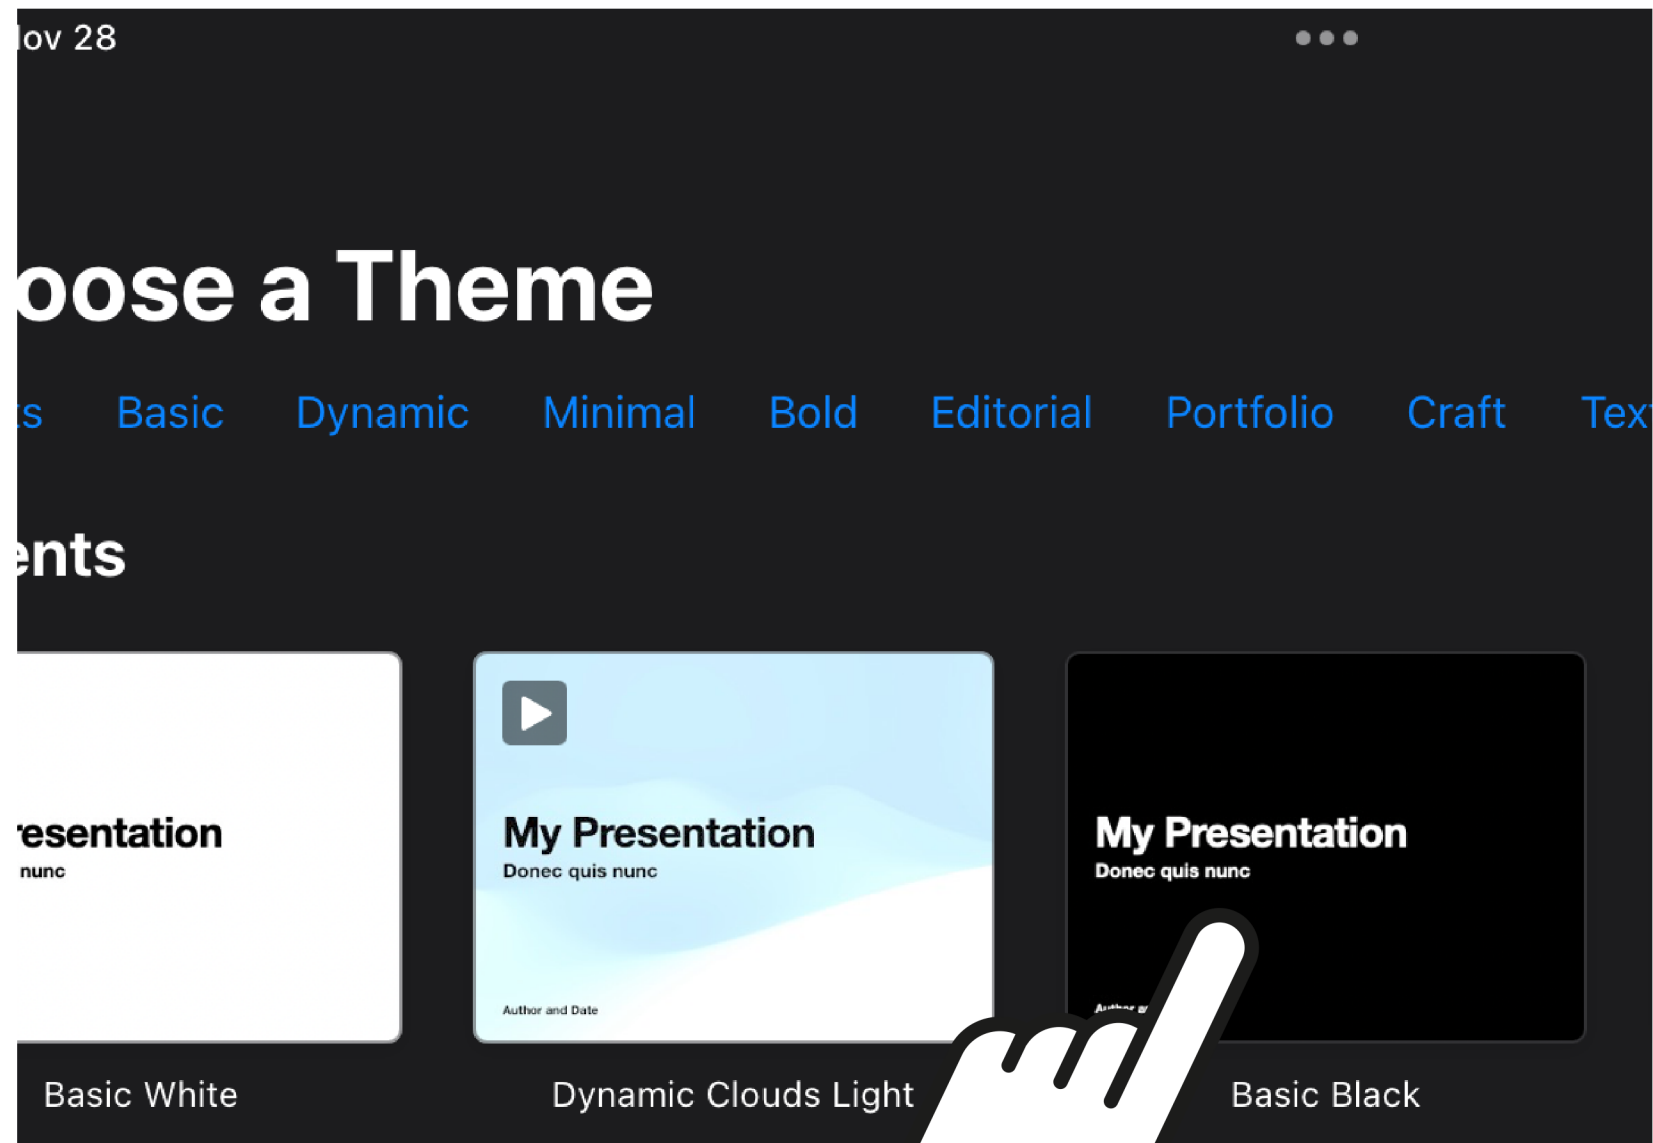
lov 28

oose a Theme

s Basic Dynamic Minimal Bold Editorial Portfolio Craft Tex

ents

resentation
nunc

Basic White

My Presentation
Donec quis nunc

Author and Date

Dynamic Clouds Light

My Presentation
Donec quis nunc

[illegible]

Basic Black